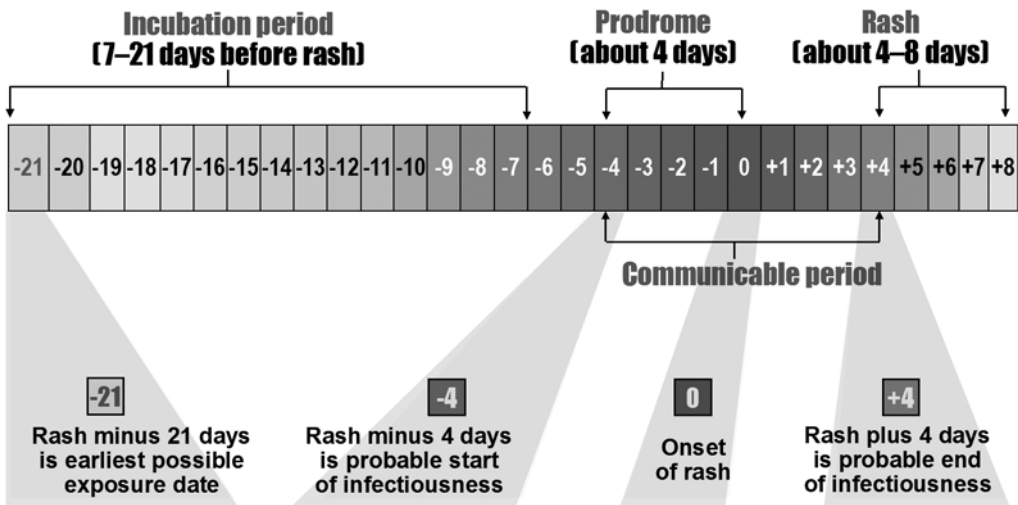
Incubation period
(7–21 days before rash)

Prodrome
(about 4 days)

Rash
(about 4–8 days)

| -21 | -20 | -19 | -18 | -17 | -16 | -15 | -14 | -13 | -12 | -11 | -10 | -9 | -8 | -7 | -6 | -5 | -4 | -3 | -2 | -1 | 0 | +1 | +2 | +3 | +4 | +5 | +6 | +7 | +8 |
|---|---|---|---|---|---|---|---|---|---|---|---|---|---|---|---|---|---|---|---|---|---|---|---|---|---|---|---|---|---|

Communicable period

-21
Rash minus 21 days is earliest possible exposure date

-4
Rash minus 4 days is probable start of infectiousness

0
Onset of rash

+4
Rash plus 4 days is probable end of infectiousness